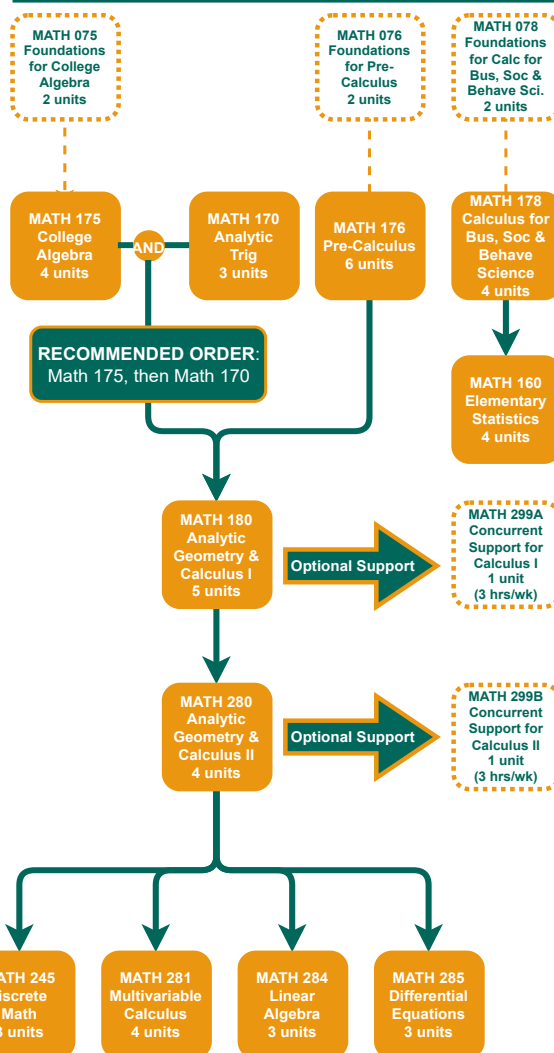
MATH 075
Foundations for College Algebra
2 units

MATH 076
Foundations for Pre-Calculus
2 units

MATH 078
Foundations for Calc for Bus, Soc & Behave Sci.
2 units

MATH 175
College Algebra
4 units

AND

MATH 170
Analytic Trig
3 units

MATH 176
Pre-Calculus
6 units

MATH 178
Calculus for Bus, Soc & Behave Science
4 units

RECOMMENDED ORDER:
Math 175, then Math 170

MATH 160
Elementary Statistics
4 units

MATH 180
Analytic Geometry & Calculus I
5 units

Optional Support

MATH 299A
Concurrent Support for Calculus I
1 unit
(3 hrs/wk)

MATH 280
Analytic Geometry & Calculus II
4 units

Optional Support

MATH 299B
Concurrent Support for Calculus II
1 unit
(3 hrs/wk)

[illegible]ATH 245
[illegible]iscrete Math
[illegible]3 units

MATH 281
Multivariable Calculus
4 units

MATH 284
Linear Algebra
3 units

MATH 285
Differential Equations
3 units